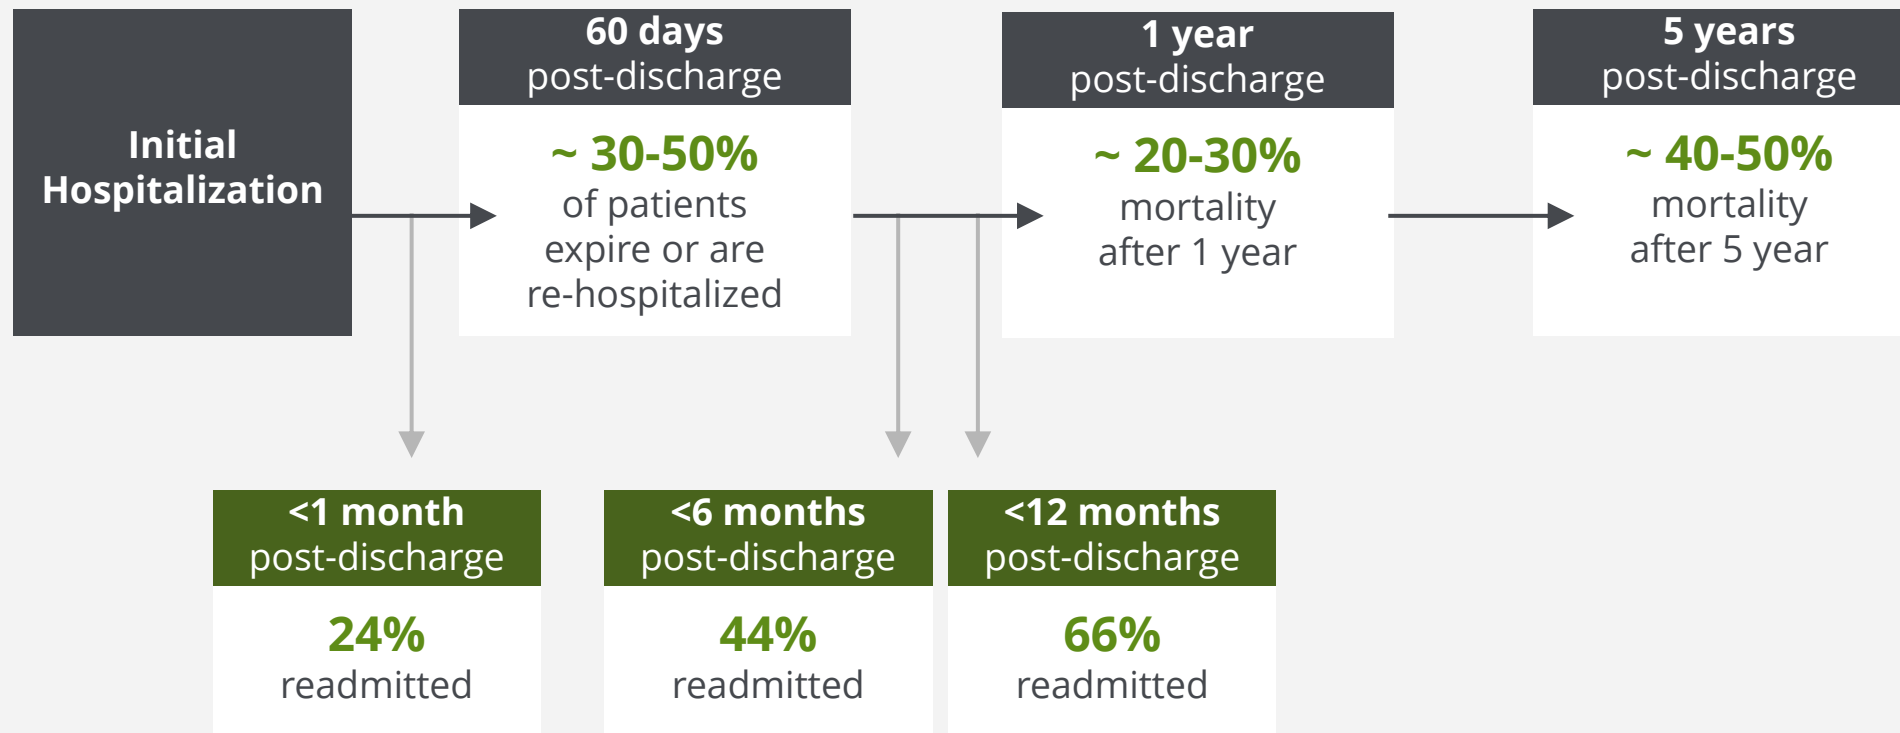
Initial Hospitalization

60 days
post-discharge

~ 30-50%
of patients expire or are re-hospitalized

1 year
post-discharge

~ 20-30%
mortality after 1 year

5 years
post-discharge

~ 40-50%
mortality after 5 year

<1 month
post-discharge

24%
readmitted

<6 months
post-discharge

44%
readmitted

<12 months
post-discharge

66%
readmitted